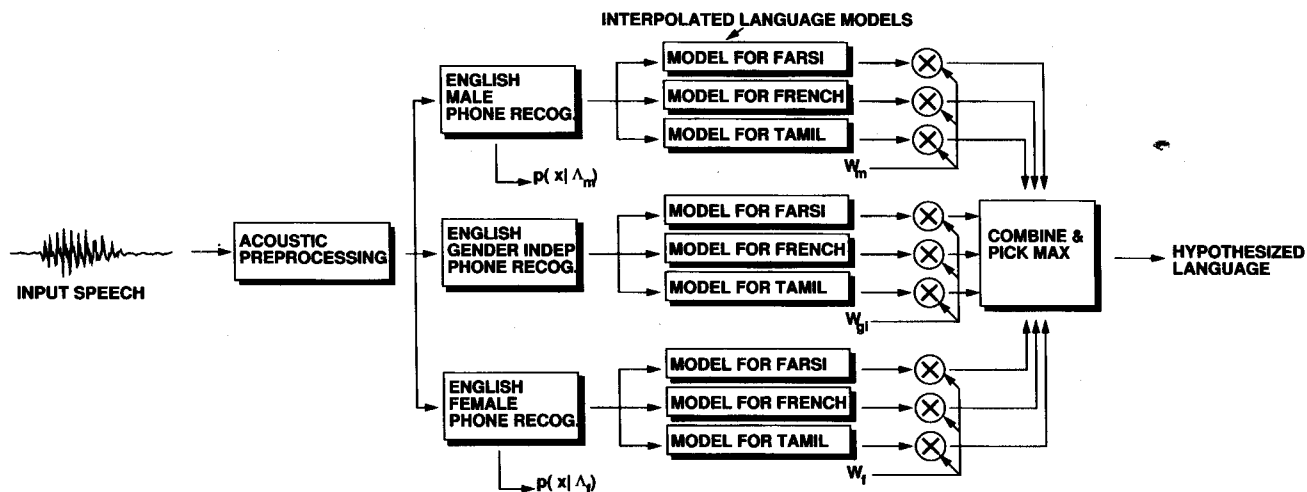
INTERPOLATED LANGUAGE MODELS

INPUT SPEECH

ACOUSTIC PREPROCESSING

ENGLISH MALE PHONE RECOG.

$p(x|\Lambda_m)$

MODEL FOR FARSI

MODEL FOR FRENCH

MODEL FOR TAMIL

$W_m$

ENGLISH GENDER INDEP PHONE RECOG.

MODEL FOR FARSI

MODEL FOR FRENCH

MODEL FOR TAMIL

$W_{gi}$

ENGLISH FEMALE PHONE RECOG.

$p(x|\Lambda_f)$

MODEL FOR FARSI

MODEL FOR FRENCH

MODEL FOR TAMIL

$W_f$

COMBINE & PICK MAX

HYPOTHESIZED LANGUAGE